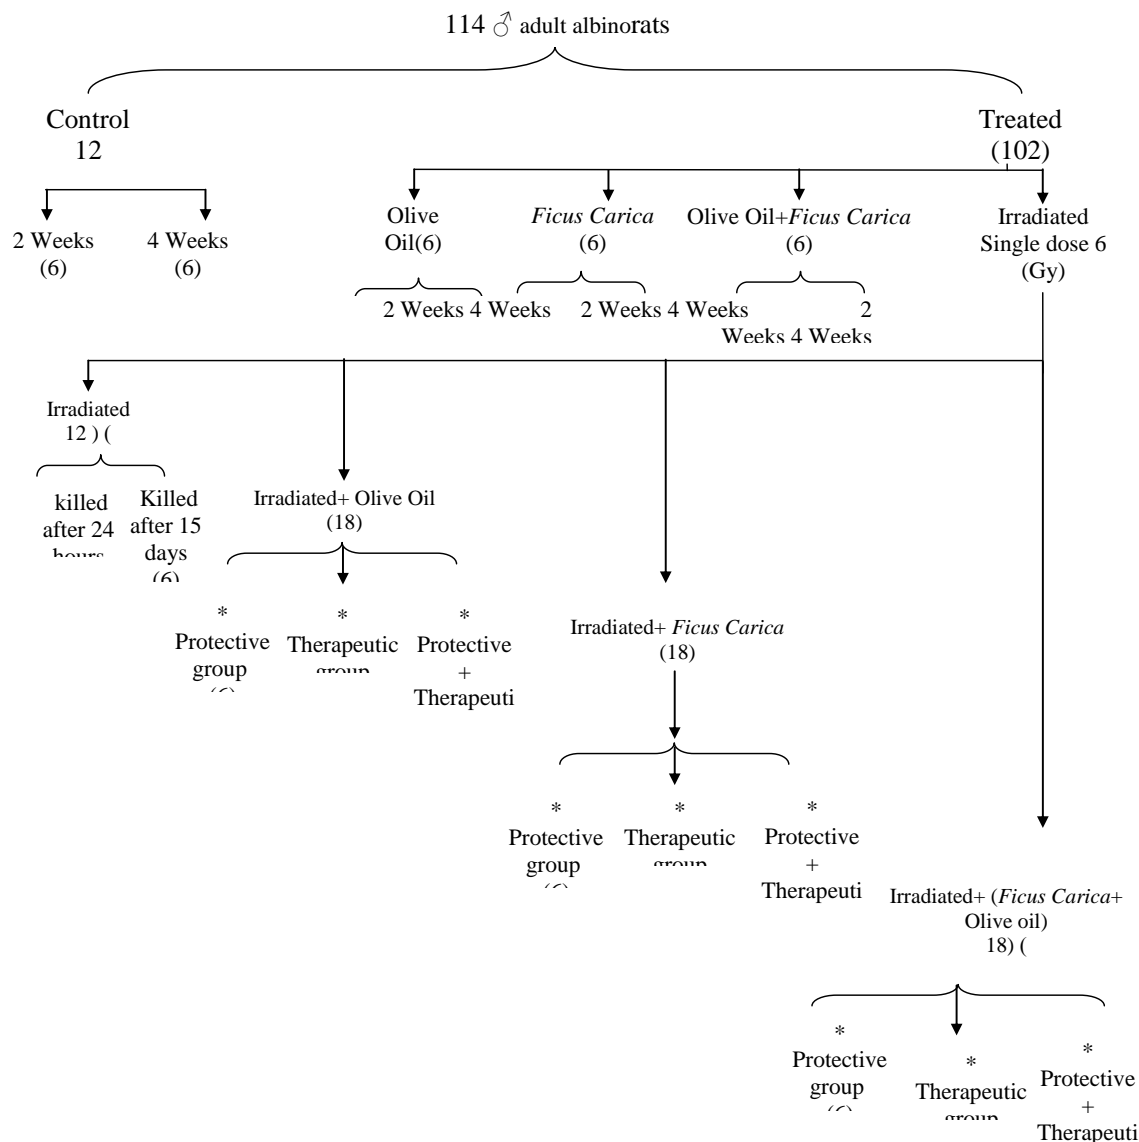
114 ♂ adult albinorats

Control
12

2 Weeks
(6)

4 Weeks
(6)

Treated
(102)

Olive
Oil(6)

2 Weeks 4 Weeks

*Ficus Carica*
(6)

2 Weeks 4 Weeks

Olive Oil+*Ficus Carica*
(6)

2
Weeks 4 Weeks

Irradiated
Single dose 6
(Gy)

Irradiated
12 ) (

killed
after 24
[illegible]

Killed
after 15
days
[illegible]

Irradiated+ Olive Oil
(18)

*
Protective
group
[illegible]

*
Therapeutic
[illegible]

*
Protective
+
Therapeuti

Irradiated+ *Ficus Carica*
(18)

*
Protective
group
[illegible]

*
Therapeutic
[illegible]

*
Protective
+
Therapeuti

Irradiated+ (*Ficus Carica*+
Olive oil)
18) (

*
Protective
group
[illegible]

*
Therapeutic
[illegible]

*
Protective
+
Therapeuti